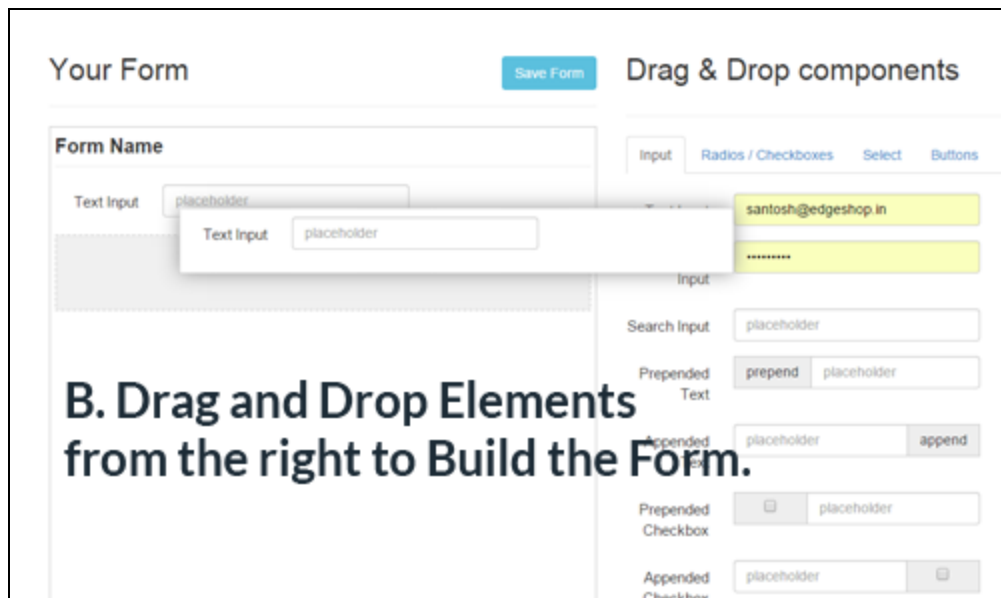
Your Form

Save Form

Drag & Drop components

Form Name

Text Input placeholder

Text Input placeholder

Input Radios / Checkboxes Select Buttons

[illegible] santosh@edgeshop.in

Input ••••••••••

Search Input placeholder

Prepended Text prepend placeholder

B. Drag and Drop Elements from the right to Build the Form.

Appended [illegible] placeholder append

Prepended Checkbox placeholder

Appended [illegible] placeholder